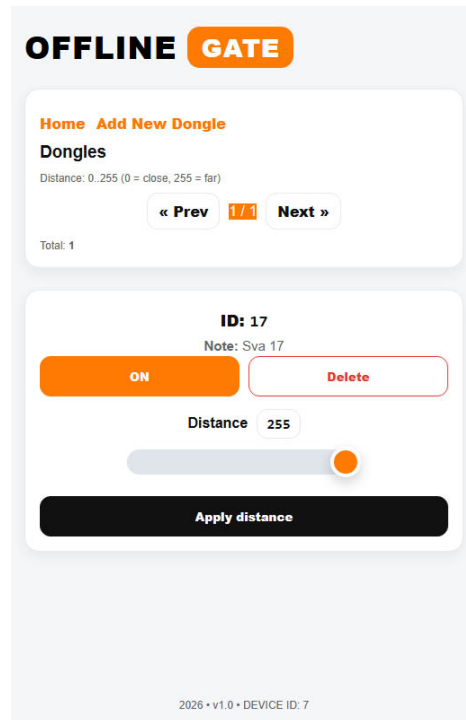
OFFLINE GATE

Home Add New Dongle

Dongles

Distance: 0..255 (0 = close, 255 = far)

« Prev 1 / 1 Next »

Total: 1

ID: 17

Note: Sva 17

ON

Delete

Distance 255

Apply distance

2026 • v1.0 • DEVICE ID: 7